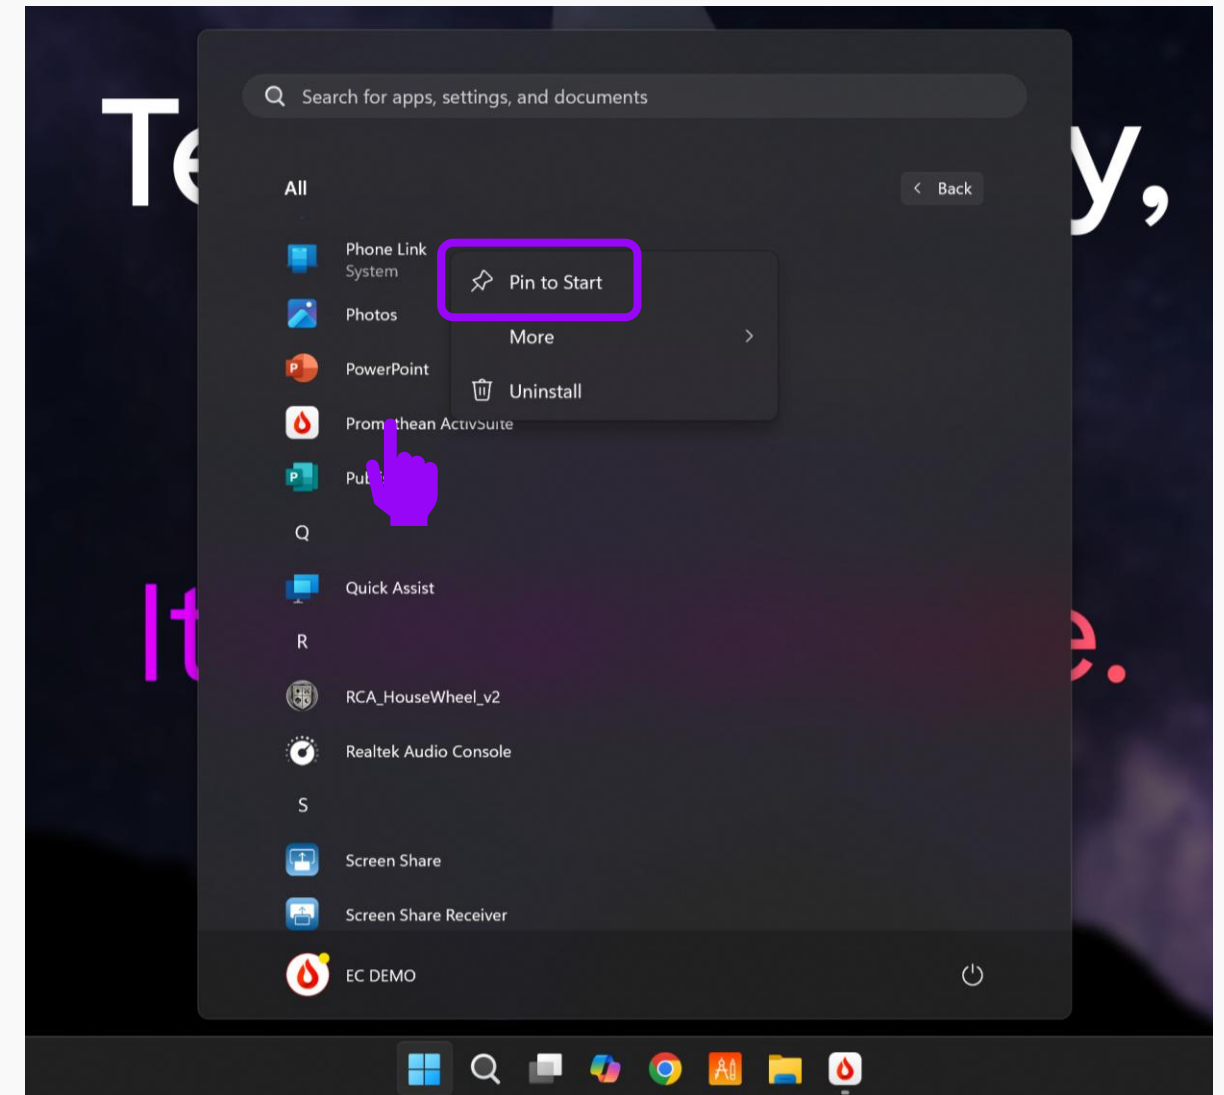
Te

y,

Search for apps, settings, and documents

All

Back

Phone Link
System

Pin to Start

Photos

More

PowerPoint

Uninstall

Prom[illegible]thean ActivSuite

Pu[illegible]

Q

Quick Assist

It

e.

R

RCA_HouseWheel_v2

Realtek Audio Console

S

Screen Share

Screen Share Receiver

EC DEMO